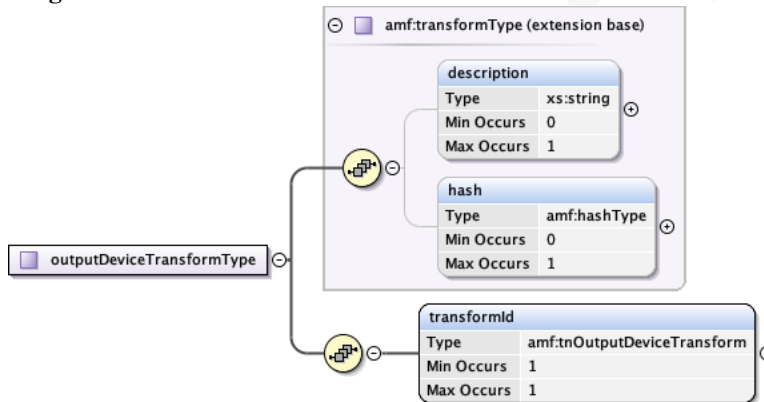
amf:transformType (extension base)

description

| Type | xs:string |
|---|---|
| Min Occurs | 0 |
| Max Occurs | 1 |

hash

| Type | amf:hashType |
|---|---|
| Min Occurs | 0 |
| Max Occurs | 1 |

outputDeviceTransformType

transformId

| Type | amf:tnOutputDeviceTransform |
|---|---|
| Min Occurs | 1 |
| Max Occurs | 1 |